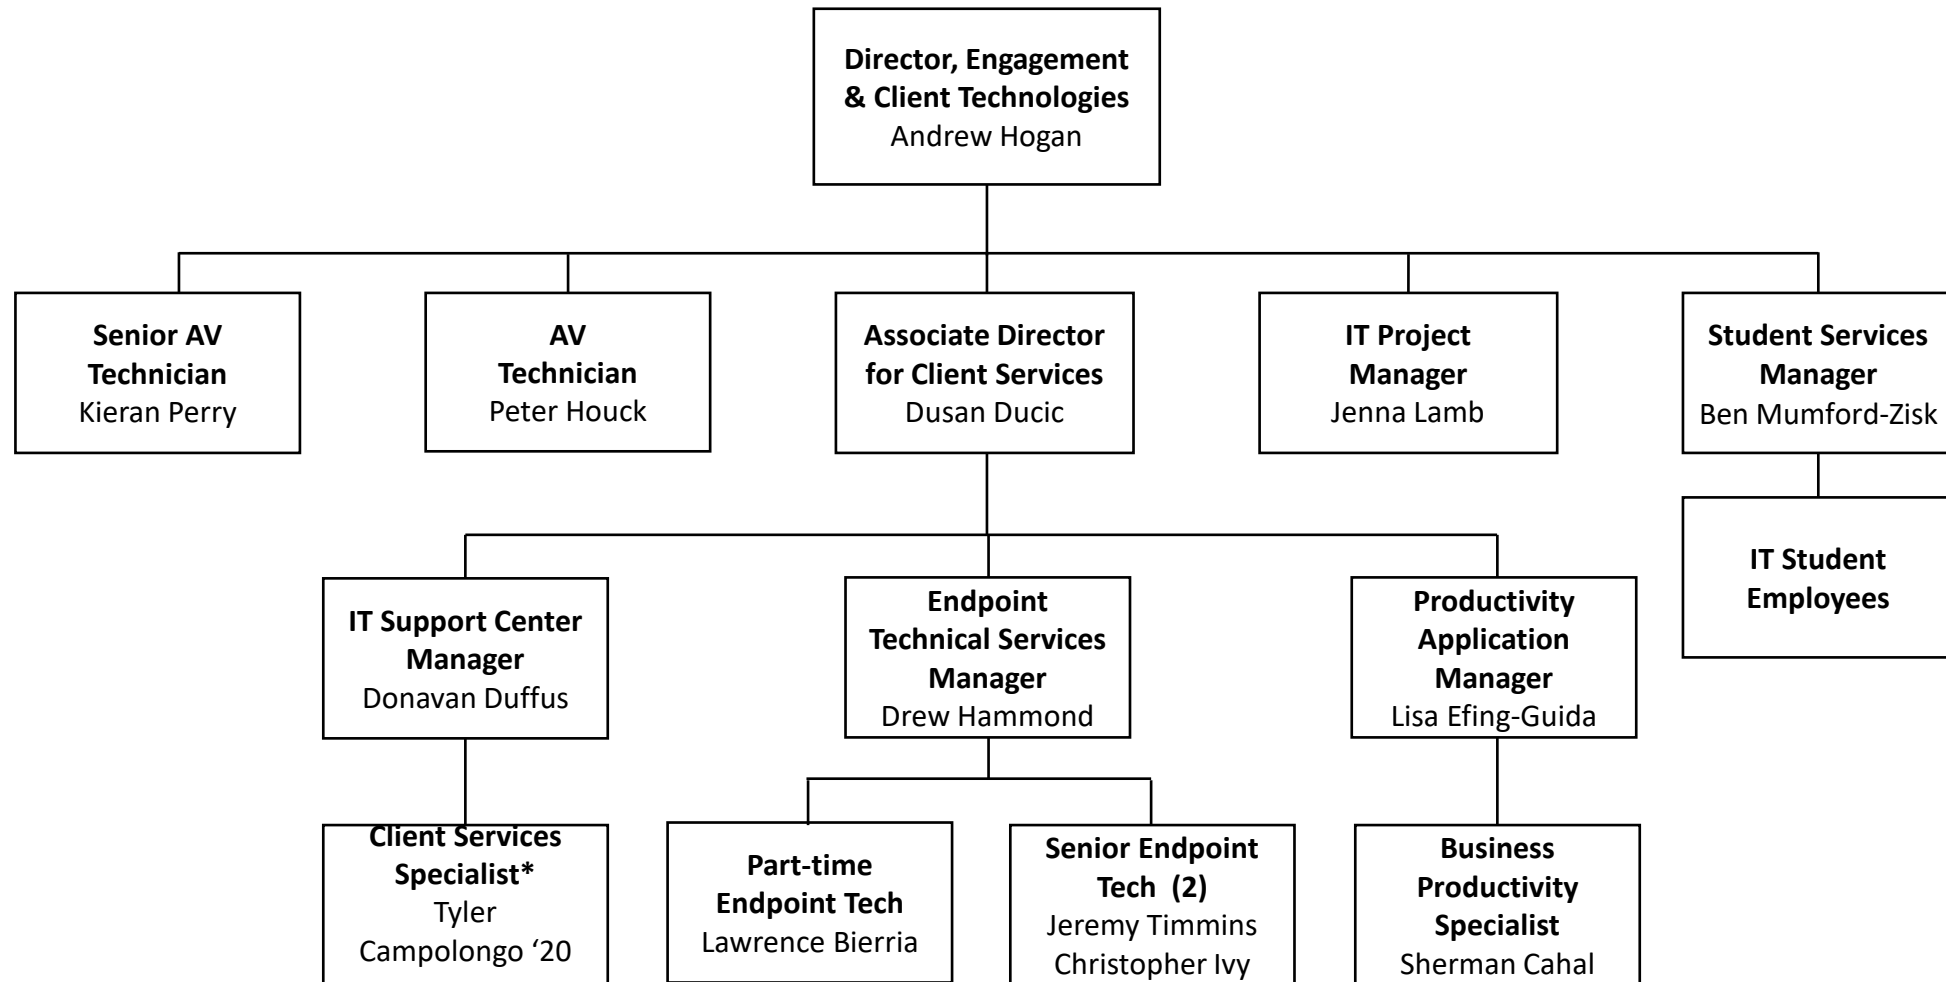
Director, Engagement & Client Technologies
Andrew Hogan

Senior AV Technician
Kieran Perry

AV Technician
Peter Houck

Associate Director for Client Services
Dusan Ducic

IT Project Manager
Jenna Lamb

Student Services Manager
Ben Mumford-Zisk

IT Student Employees

IT Support Center Manager
Donavan Duffus

Endpoint Technical Services Manager
Drew Hammond

Productivity Application Manager
Lisa Efing-Guida

Client Services Specialist*
Tyler Campolongo '20

Part-time Endpoint Tech
Lawrence Bierria

Senior Endpoint Tech (2)
Jeremy Timmins
Christopher Ivy

Business Productivity Specialist
Sherman Cahal